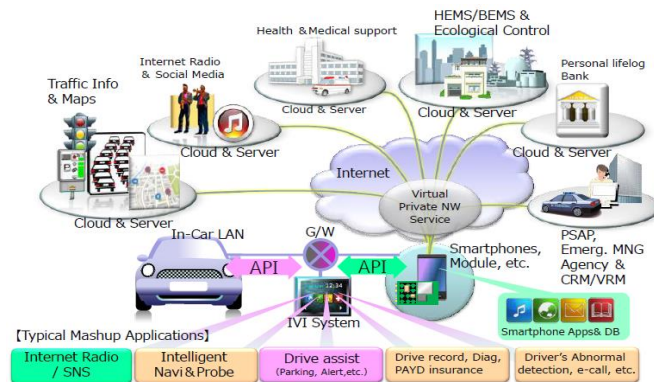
Traffic Info & Maps

Internet Radio & Social Media

Health &Medical support

HEMS/BEMS & Ecological Control

Personal lifelog Bank

Cloud & Server

Cloud & Server

Cloud & Server

Cloud & Server

Cloud & Server

Internet

Virtual Private NW Service

In-Car LAN

G/W

API

API

Smartphones, Module, etc.

PSAP, Emerg. MNG Agency & CRM/VRM

12:34

IVI System

Smartphone Apps& DB

【Typical Mashup Applications】

Internet Radio / SNS

Intelligent Navi&Probe

Drive assist (Parking, Alert,etc.)

Drive record, Diag, PAYD insurance

Driver's Abnormal detection, e-call, etc.